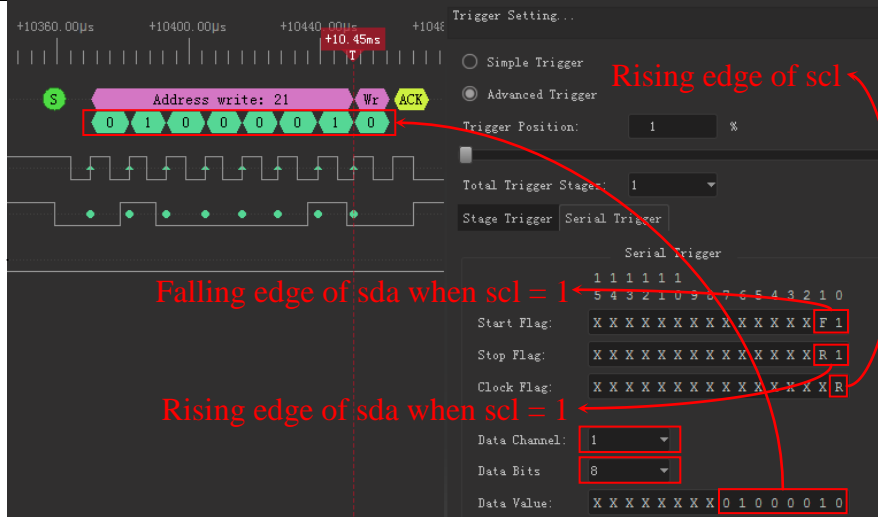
+10360.00μs +10400.00μs +10440.00μs +1048

+10.45ms

T

S

Address write: 21

Wr

ACK

0 1 0 0 0 0 1 0

Trigger Setting...

Simple Trigger

Advanced Trigger

Rising edge of scl

Trigger Position: 1 %

Total Trigger Stages: 1

Stage Trigger Serial Trigger

Serial Trigger

1 1 1 1 1 1
5 4 3 2 1 0 9 8 7 6 5 4 3 2 1 0

Falling edge of sda when scl = 1

Start Flag: X X X X X X X X X X X X X X F 1

Stop Flag: X X X X X X X X X X X X X X R 1

Clock Flag: X X X X X X X X X X X X X X X R

Rising edge of sda when scl = 1

Data Channel: 1

Data Bits 8

Data Value: X X X X X X X X 0 1 0 0 0 0 1 0